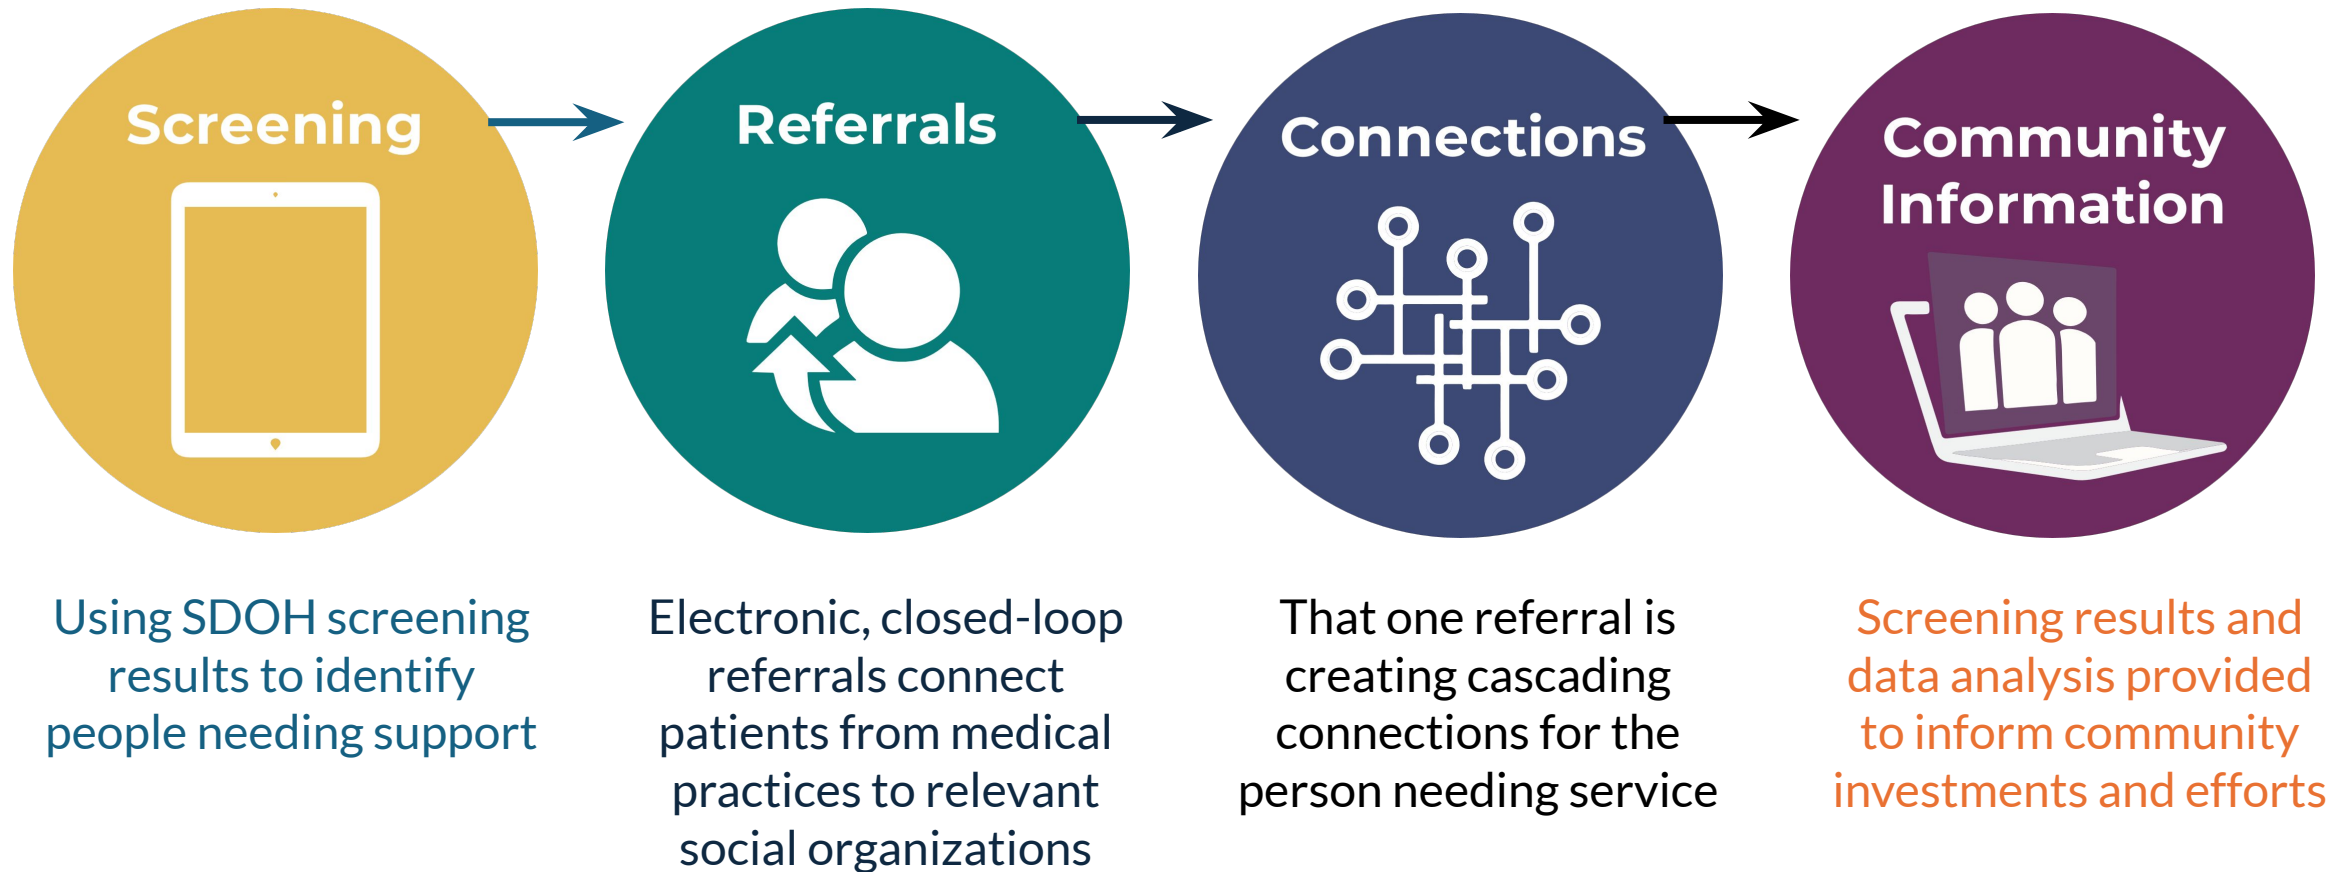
Screening

Using SDOH screening results to identify people needing support

Referrals

Electronic, closed-loop referrals connect patients from medical practices to relevant social organizations

Connections

That one referral is creating cascading connections for the person needing service

Community Information

Screening results and data analysis provided to inform community investments and efforts